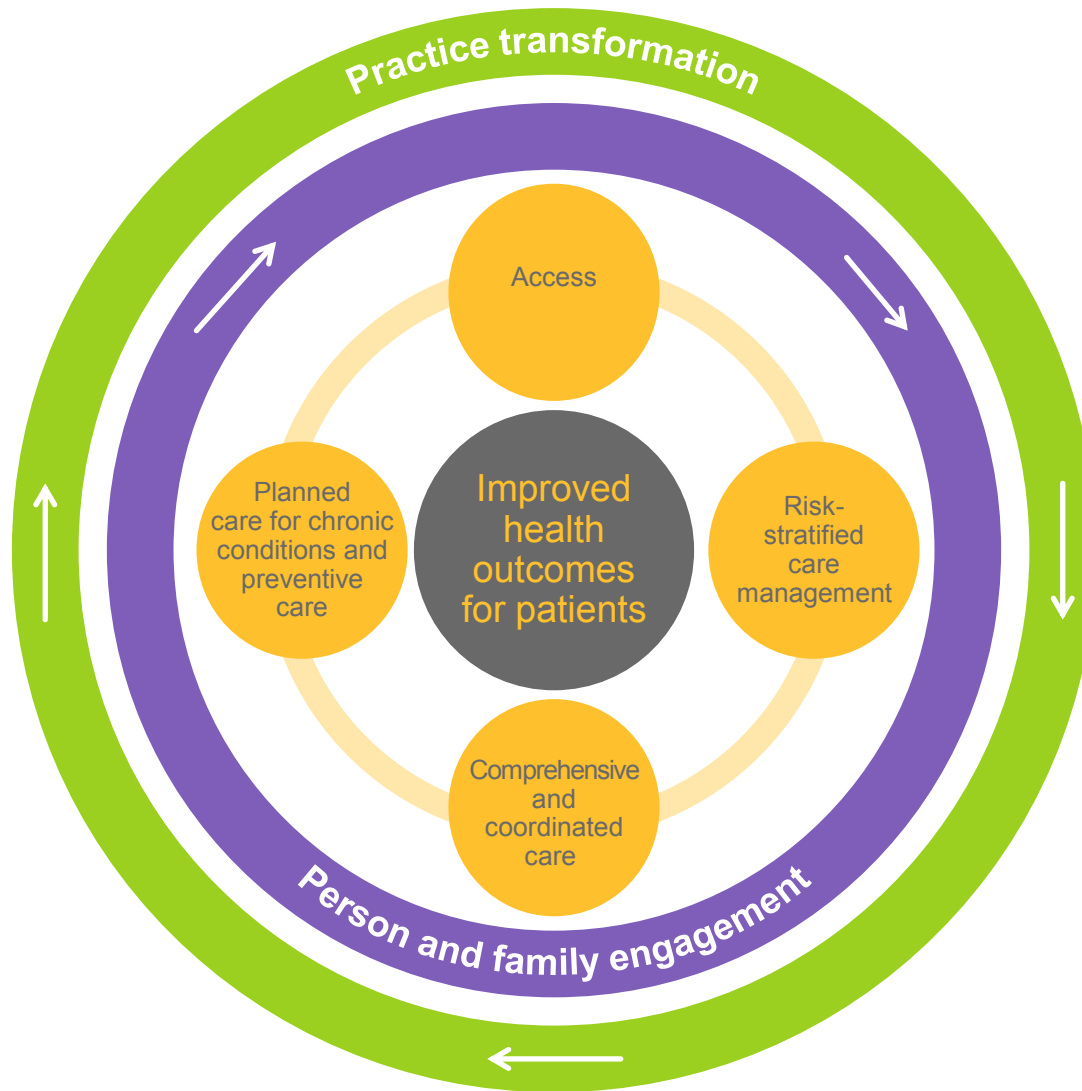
Practice transformation

Access

Planned care for chronic conditions and preventive care

Improved health outcomes for patients

Risk-stratified care management

Comprehensive and coordinated care

Person and family engagement